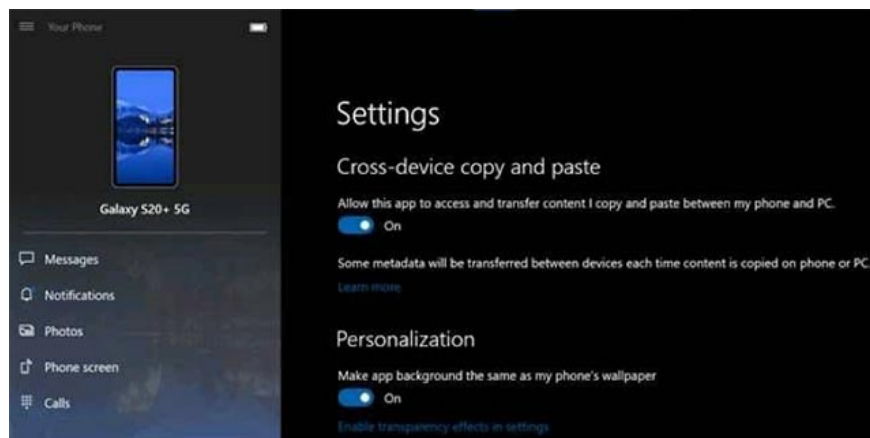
Your Phone

Galaxy S20+ 5G

Messages

Notifications

Photos

Phone screen

Calls

Settings

Cross-device copy and paste

Allow this app to access and transfer content I copy and paste between my phone and PC.

On

Some metadata will be transferred between devices each time content is copied on phone or PC.

Learn more

Personalization

Make app background the same as my phone's wallpaper

On

Enable transparency effects in settings